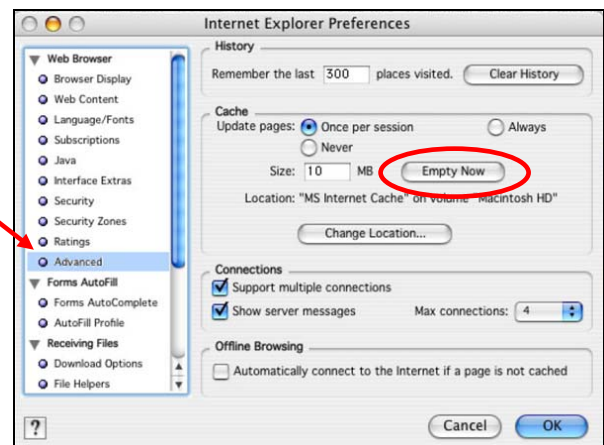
Internet Explorer Preferences

Web Browser
Browser Display
Web Content
Language/Fonts
Subscriptions
Java
Interface Extras
Security
Security Zones
Ratings
Advanced
Forms AutoFill
Forms AutoComplete
AutoFill Profile
Receiving Files
Download Options
File Helpers

History
Remember the last 300 places visited. Clear History

Cache
Update pages: Once per session Always
Never
Size: 10 MB Empty Now
Location: "MS Internet Cache" on volume "Macintosh HD"
Change Location...

Connections
Support multiple connections
Show server messages Max connections: 4

Offline Browsing
Automatically connect to the Internet if a page is not cached

?
Cancel OK